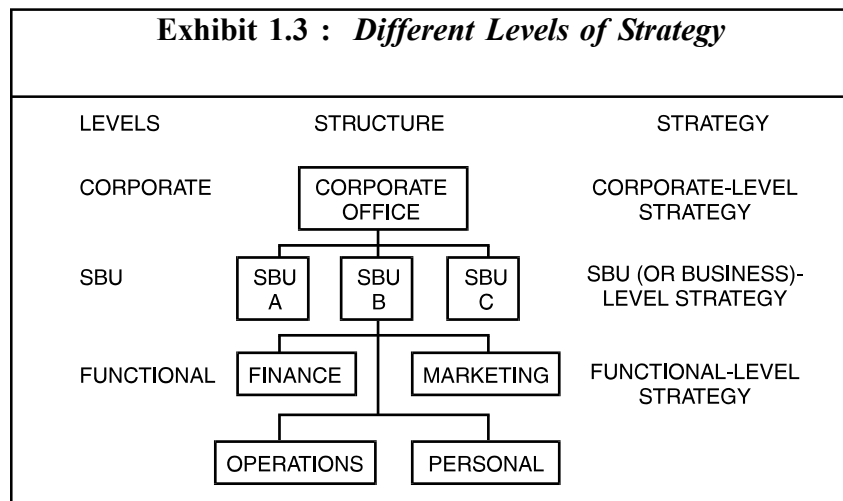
Exhibit 1.3 : Different Levels of Strategy

LEVELS STRUCTURE STRATEGY

CORPORATE CORPORATE OFFICE CORPORATE-LEVEL STRATEGY

SBU SBU A SBU B SBU C SBU (OR BUSINESS)-LEVEL STRATEGY

FUNCTIONAL FINANCE MARKETING FUNCTIONAL-LEVEL STRATEGY

OPERATIONS PERSONAL